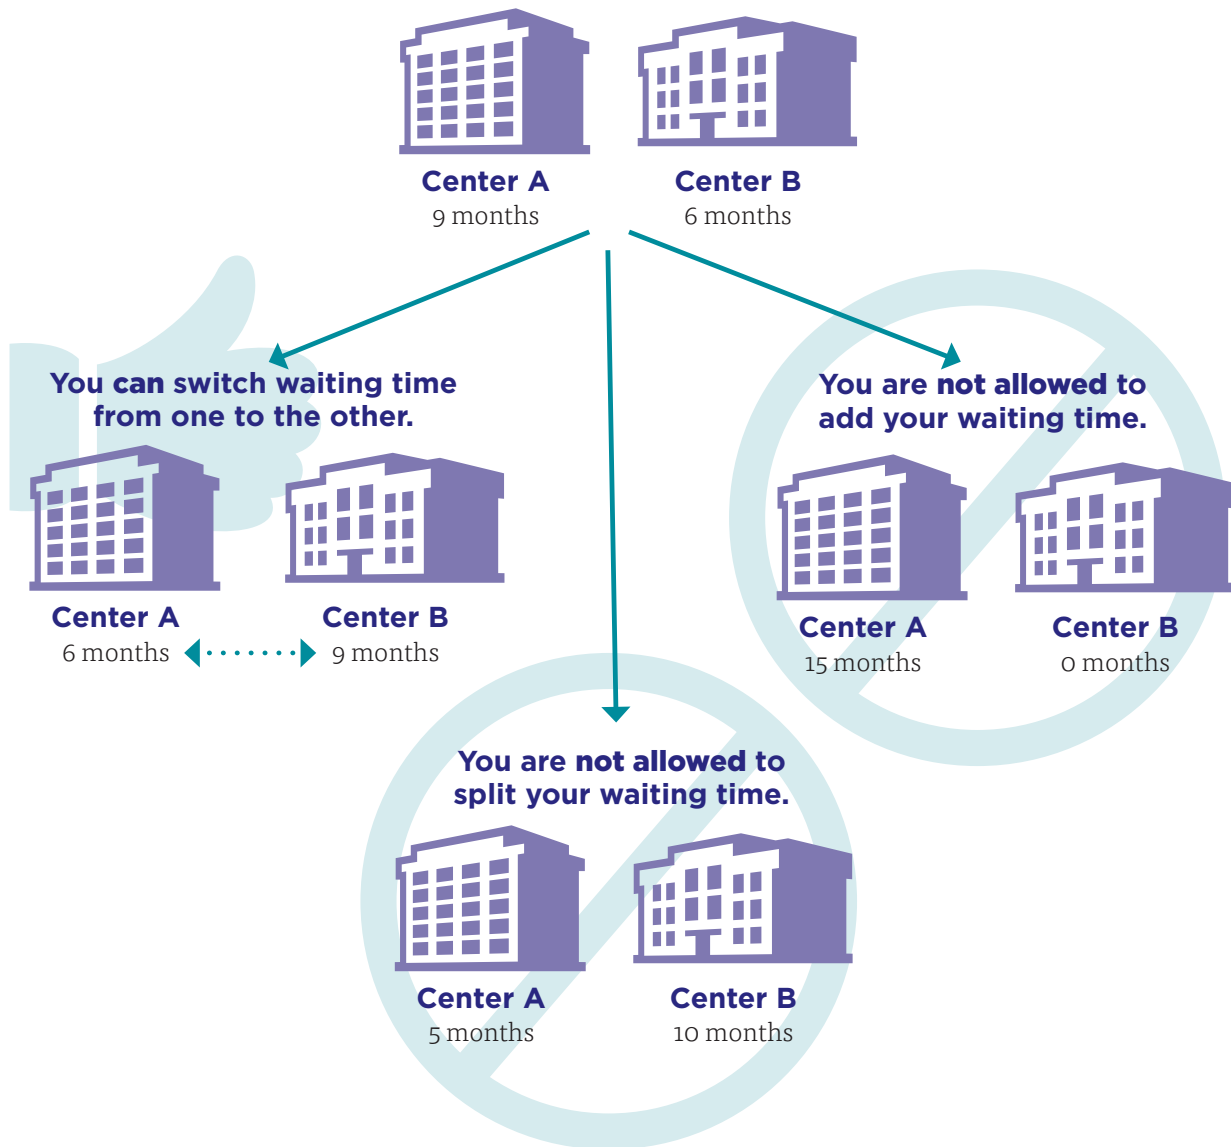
Center A
9 months

Center B
6 months

You can switch waiting time from one to the other.

Center A
6 months

Center B
9 months

You are not allowed to add your waiting time.

Center A
15 months

Center B
0 months

You are not allowed to split your waiting time.

Center A
5 months

Center B
10 months